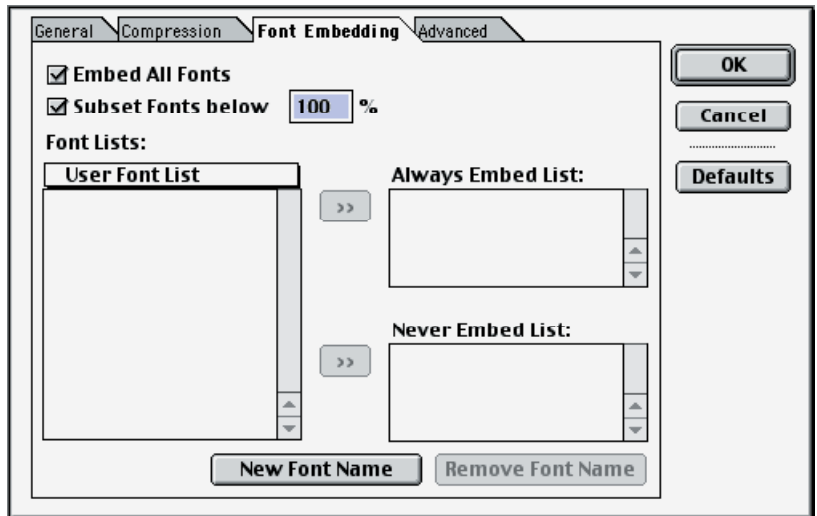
General Compression Font Embedding Advanced

☑ Embed All Fonts
☑ Subset Fonts below 100 %

Font Lists:

User Font List

>>

Always Embed List:

>>

Never Embed List:

New Font Name

Remove Font Name

OK

Cancel

Defaults